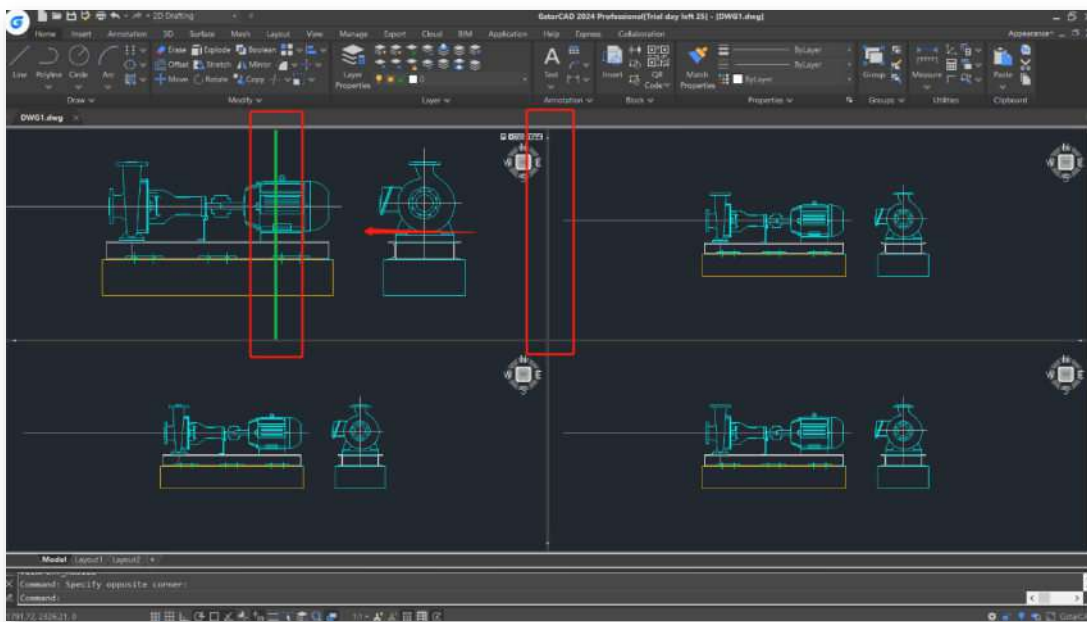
2D Drafting

GstarCAD 2024 Professional(Trial day left 25) - [DWG1.dwg]

Home Insert Annotation 3D Surface Mesh Layout View Manage Export Cloud BIM Application Help Express Collaboration

Appearance

Line Polyline Circle Arc
Erase Explode Boolean
Offset Stretch Mirror
Move Rotate Copy
Layer Properties
Text
Insert
QR Code
Match Properties
ByLayer
ByLayer
ByLayer
Group
Measure
Paste

Draw Modify Layer Annotation Block Properties Groups Utilities Clipboard

DWG1.dwg

W E
W E
W E
W E

Model Layout1 Layout2 +

Command: Specify opposite corner:
Command:

791.72, 2026.21, 0